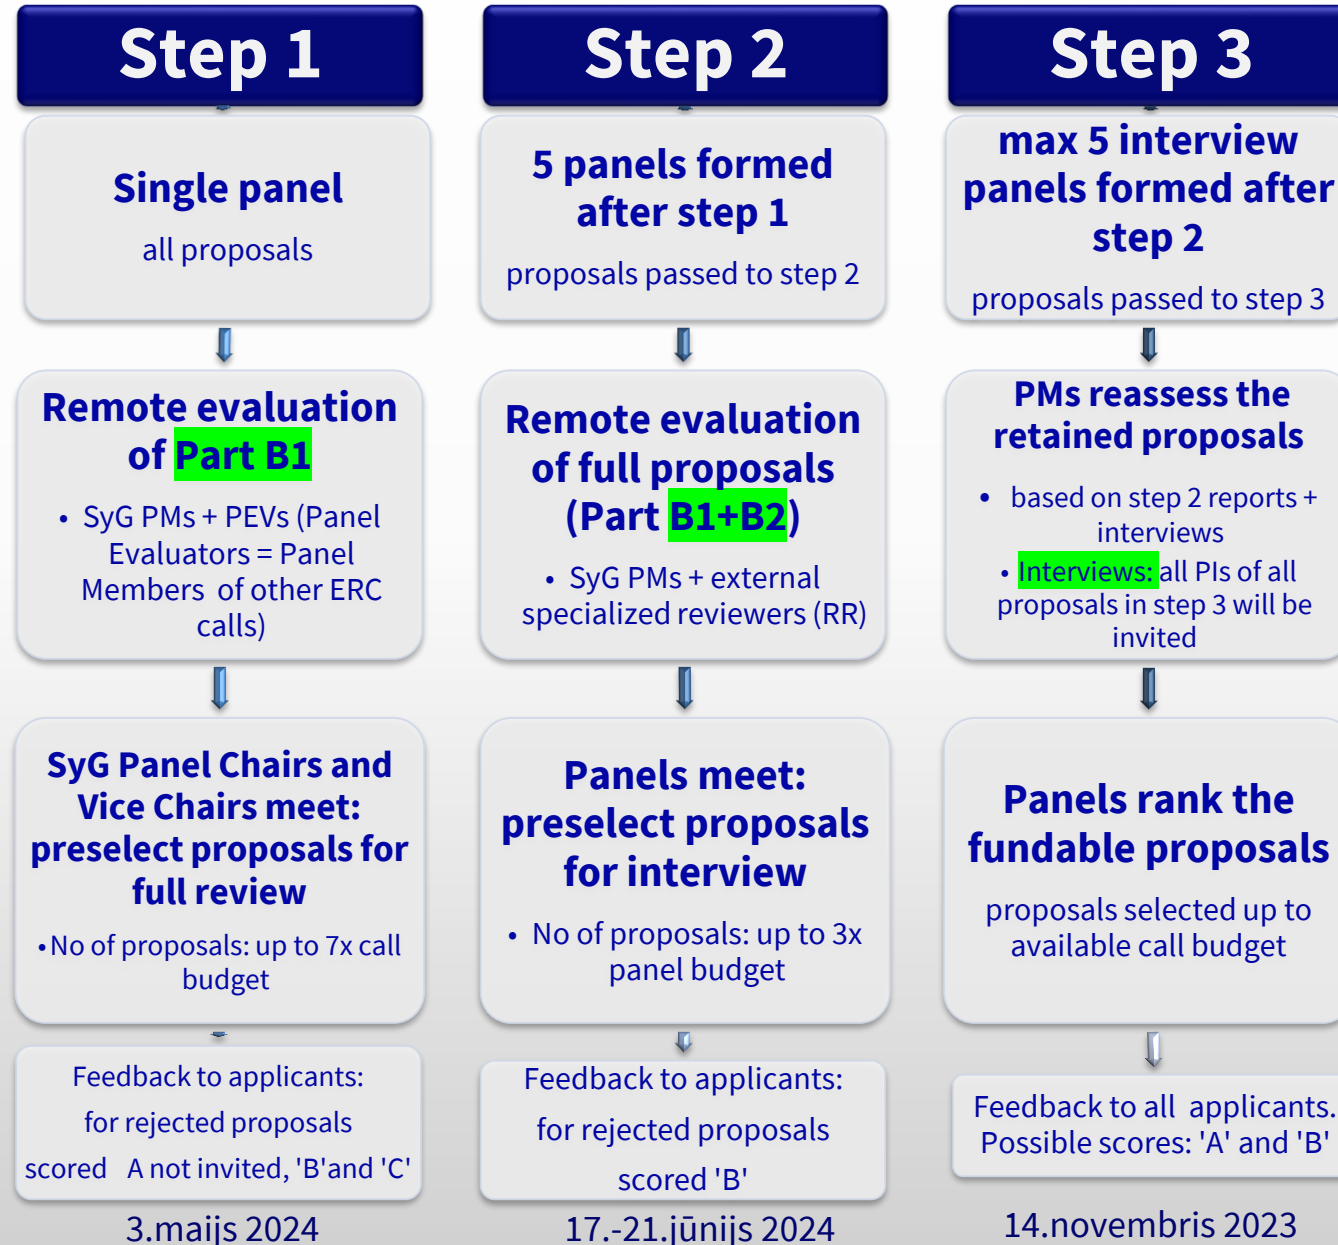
Step 1

Single panel

all proposals

Remote evaluation of Part B1

• SyG PMs + PEVs (Panel Evaluators = Panel Members of other ERC calls)

SyG Panel Chairs and Vice Chairs meet: preselect proposals for full review

• No of proposals: up to 7x call budget

Feedback to applicants: for rejected proposals scored A not invited, 'B'and 'C'

3.maijs 2024

Step 2

5 panels formed after step 1

proposals passed to step 2

Remote evaluation of full proposals (Part B1+B2)

• SyG PMs + external specialized reviewers (RR)

Panels meet: preselect proposals for interview

• No of proposals: up to 3x panel budget

Feedback to applicants: for rejected proposals scored 'B'

17.-21.jūnijs 2024

Step 3

max 5 interview panels formed after step 2

proposals passed to step 3

PMs reassess the retained proposals

• based on step 2 reports + interviews

• Interviews: all PIs of all proposals in step 3 will be invited

Panels rank the fundable proposals

proposals selected up to available call budget

Feedback to all applicants. Possible scores: 'A' and 'B'

14.novembris 2023